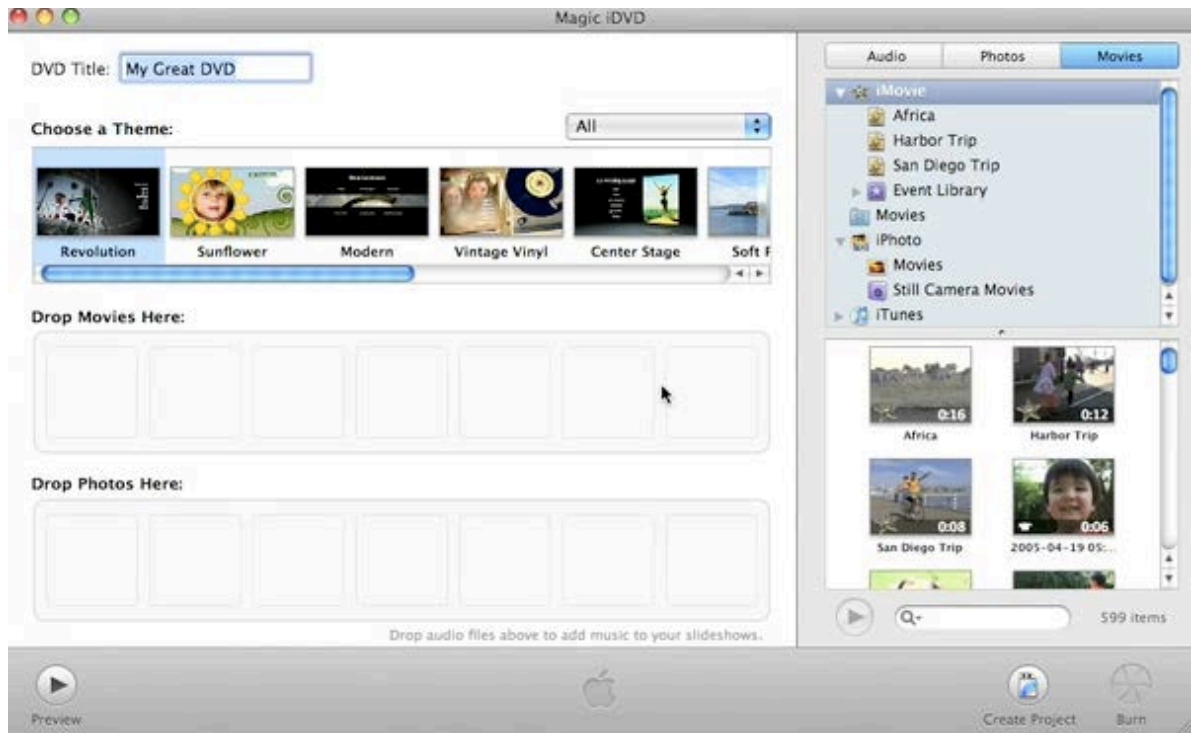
Magic iDVD

DVD Title: My Great DVD

Choose a Theme:

All

Revolution
Sunflower
Modern
Vintage Vinyl
Center Stage
Soft F

Drop Movies Here:

Drop Photos Here:

Drop audio files above to add music to your slideshows.

Audio
Photos
Movies

iMovie
Africa
Harbor Trip
San Diego Trip
Event Library
Movies
iPhoto
Movies
Still Camera Movies
iTunes

0:16
Africa
0:12
Harbor Trip
0:08
San Diego Trip
0:06
2005-04-19 05:...

Q

599 items

Preview
Create Project
Burn